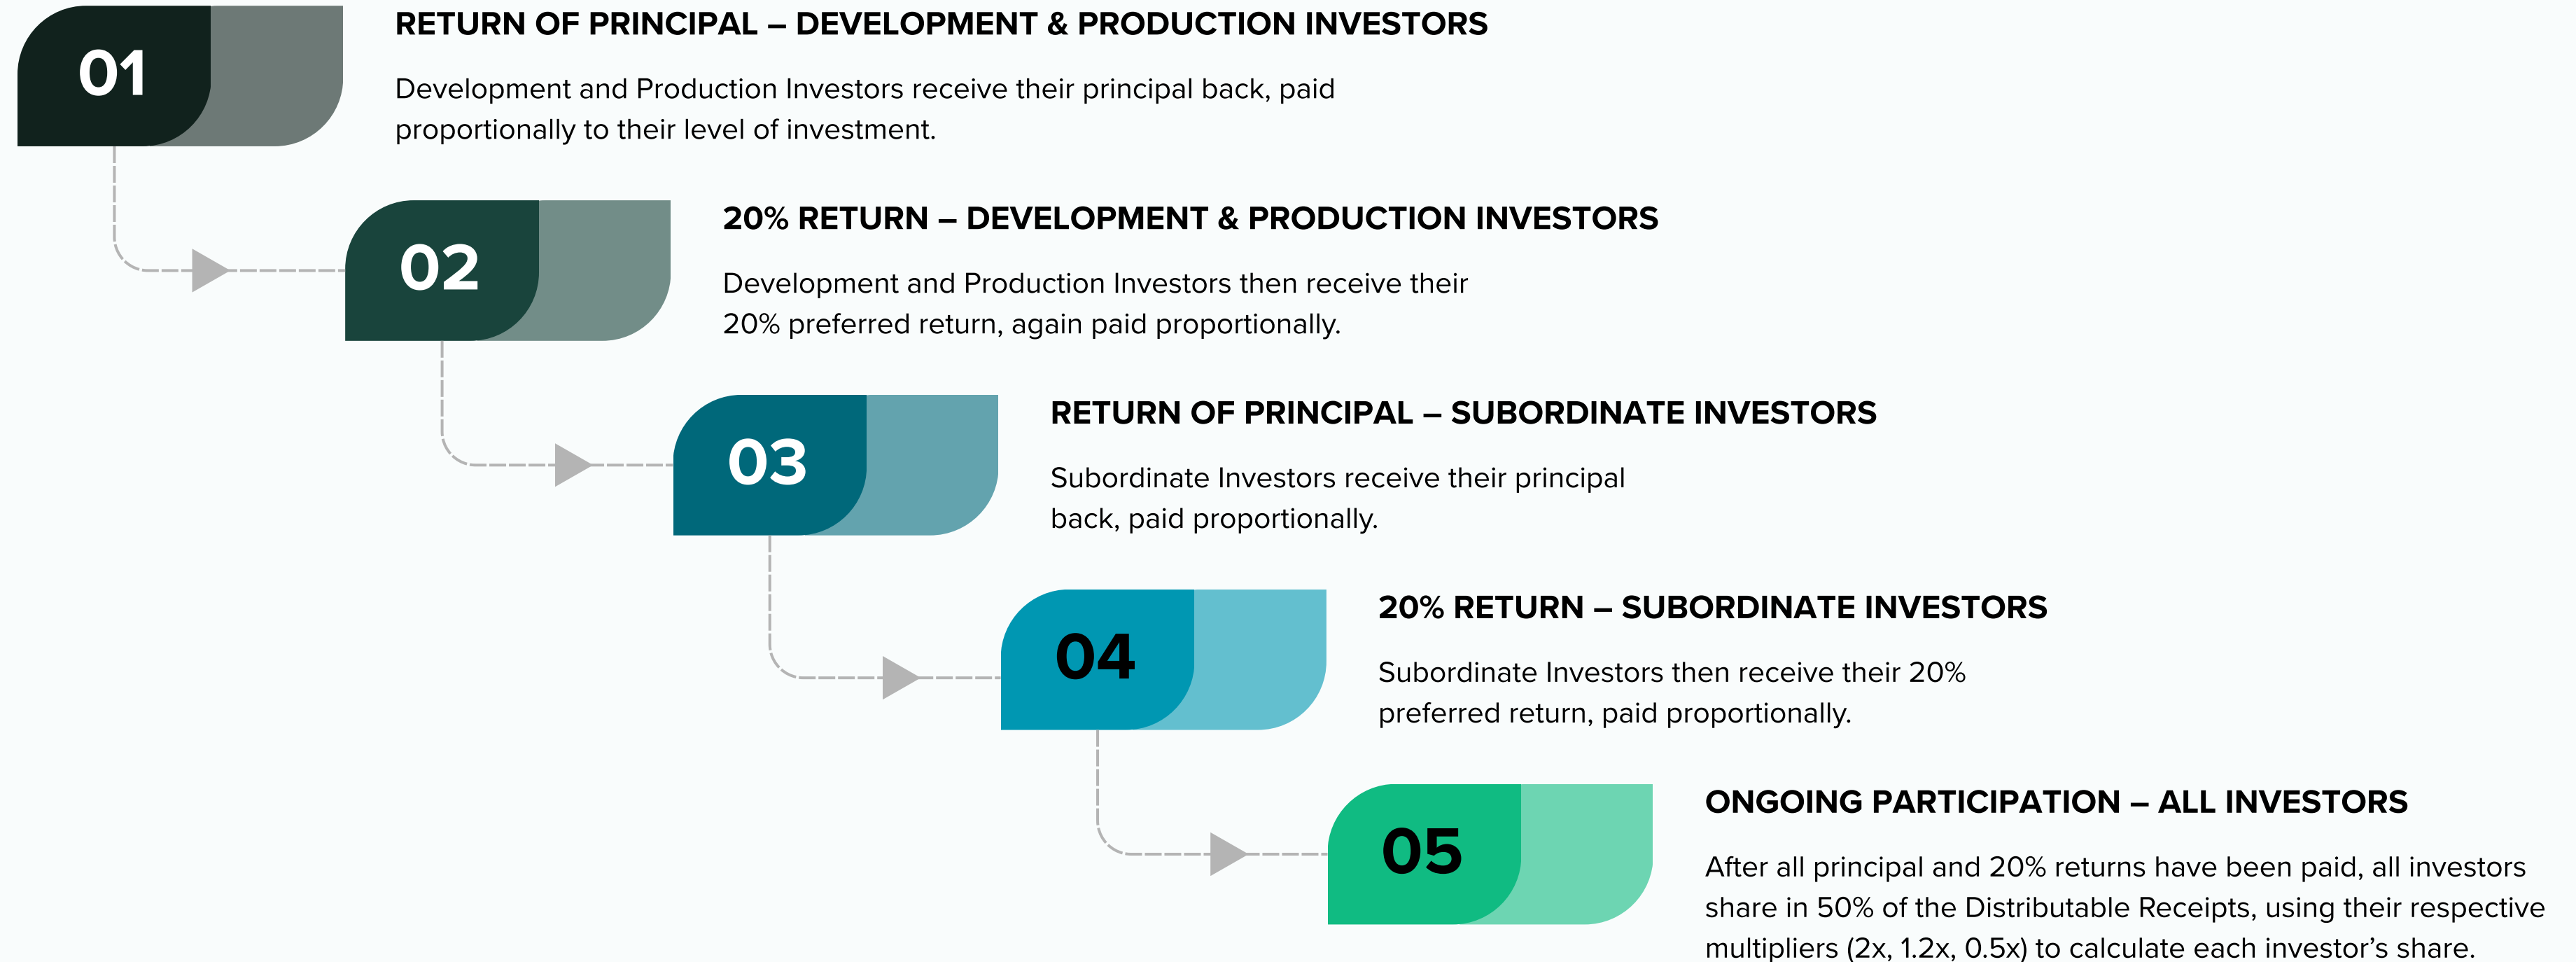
01

RETURN OF PRINCIPAL – DEVELOPMENT & PRODUCTION INVESTORS

Development and Production Investors receive their principal back, paid proportionally to their level of investment.

02

20% RETURN – DEVELOPMENT & PRODUCTION INVESTORS

Development and Production Investors then receive their 20% preferred return, again paid proportionally.

03

RETURN OF PRINCIPAL – SUBORDINATE INVESTORS

Subordinate Investors receive their principal back, paid proportionally.

04

20% RETURN – SUBORDINATE INVESTORS

Subordinate Investors then receive their 20% preferred return, paid proportionally.

05

ONGOING PARTICIPATION – ALL INVESTORS

After all principal and 20% returns have been paid, all investors share in 50% of the Distributable Receipts, using their respective multipliers (2x, 1.2x, 0.5x) to calculate each investor’s share.